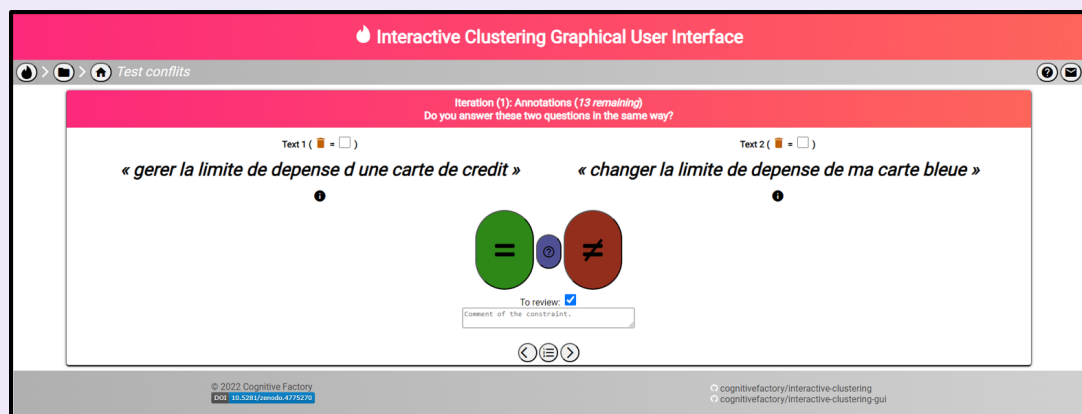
Interactive Clustering Graphical User Interface

Test conflits

Iteration (1): Annotations (13 remaining)
Do you answer these two questions in the same way?

Text 1 ( = )

« gerer la limite de depense d une carte de credit »

Text 2 ( = )

« changer la limite de depense de ma carte bleue »

=

?

≠

To review:

Comment of the constraint.

© 2022 Cognitive Factory
DOI 10.5281/zenodo.4775270

cognitivefactory/interactive-clustering
cognitivefactory/interactive-clustering-gui